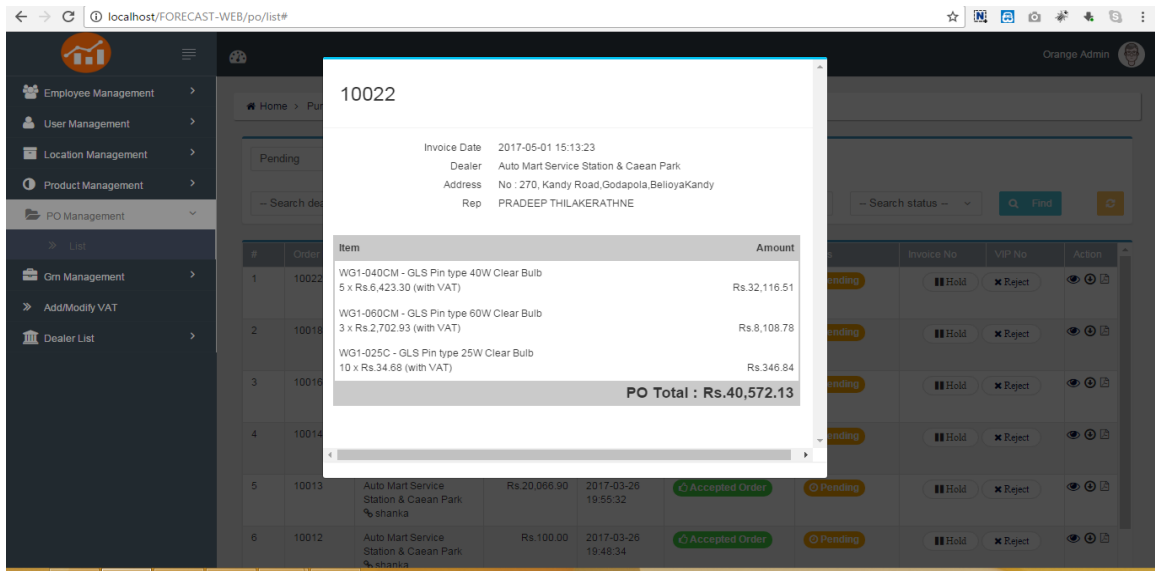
localhost/FORECAST-WEB/po/list#

Orange Admin

Employee Management
User Management
Location Management
Product Management
PO Management
» List
Grn Management
» Add/Modify VAT
Dealer List

Home › Pur

Pending

-- Search dea

-- Search status --

Find

| # | Order | | | | | | Invoice No | VIP No | Action |
|---|---|---|---|---|---|---|---|---|---|
| 1 | 10022 | | | | | Pending | | Hold | Reject |
| 2 | 10018 | | | | | Pending | | Hold | Reject |
| 3 | 10016 | | | | | Pending | | Hold | Reject |
| 4 | 10014 | | | | | Pending | | Hold | Reject |
| 5 | 10013 | Auto Mart Service Station & Caean Park shanka | Rs.20,066.90 | 2017-03-26 19:55:32 | Accepted Order | Pending | | Hold | Reject |
| 6 | 10012 | Auto Mart Service Station & Caean Park shanka | Rs.100.00 | 2017-03-26 19:48:34 | Accepted Order | Pending | | Hold | Reject |

10022

Invoice Date 2017-05-01 15:13:23
Dealer Auto Mart Service Station & Caean Park
Address No : 270, Kandy Road,Godapola,BelioyaKandy
Rep PRADEEP THILAKERATHNE

| Item | Amount |
|---|---|
| WG1-040CM - GLS Pin type 40W Clear Bulb 5 x Rs.6,423.30 (with VAT) | Rs.32,116.51 |
| WG1-060CM - GLS Pin type 60W Clear Bulb 3 x Rs.2,702.93 (with VAT) | Rs.8,108.78 |
| WG1-025C - GLS Pin type 25W Clear Bulb 10 x Rs.34.68 (with VAT) | Rs.346.84 |

PO Total : Rs.40,572.13